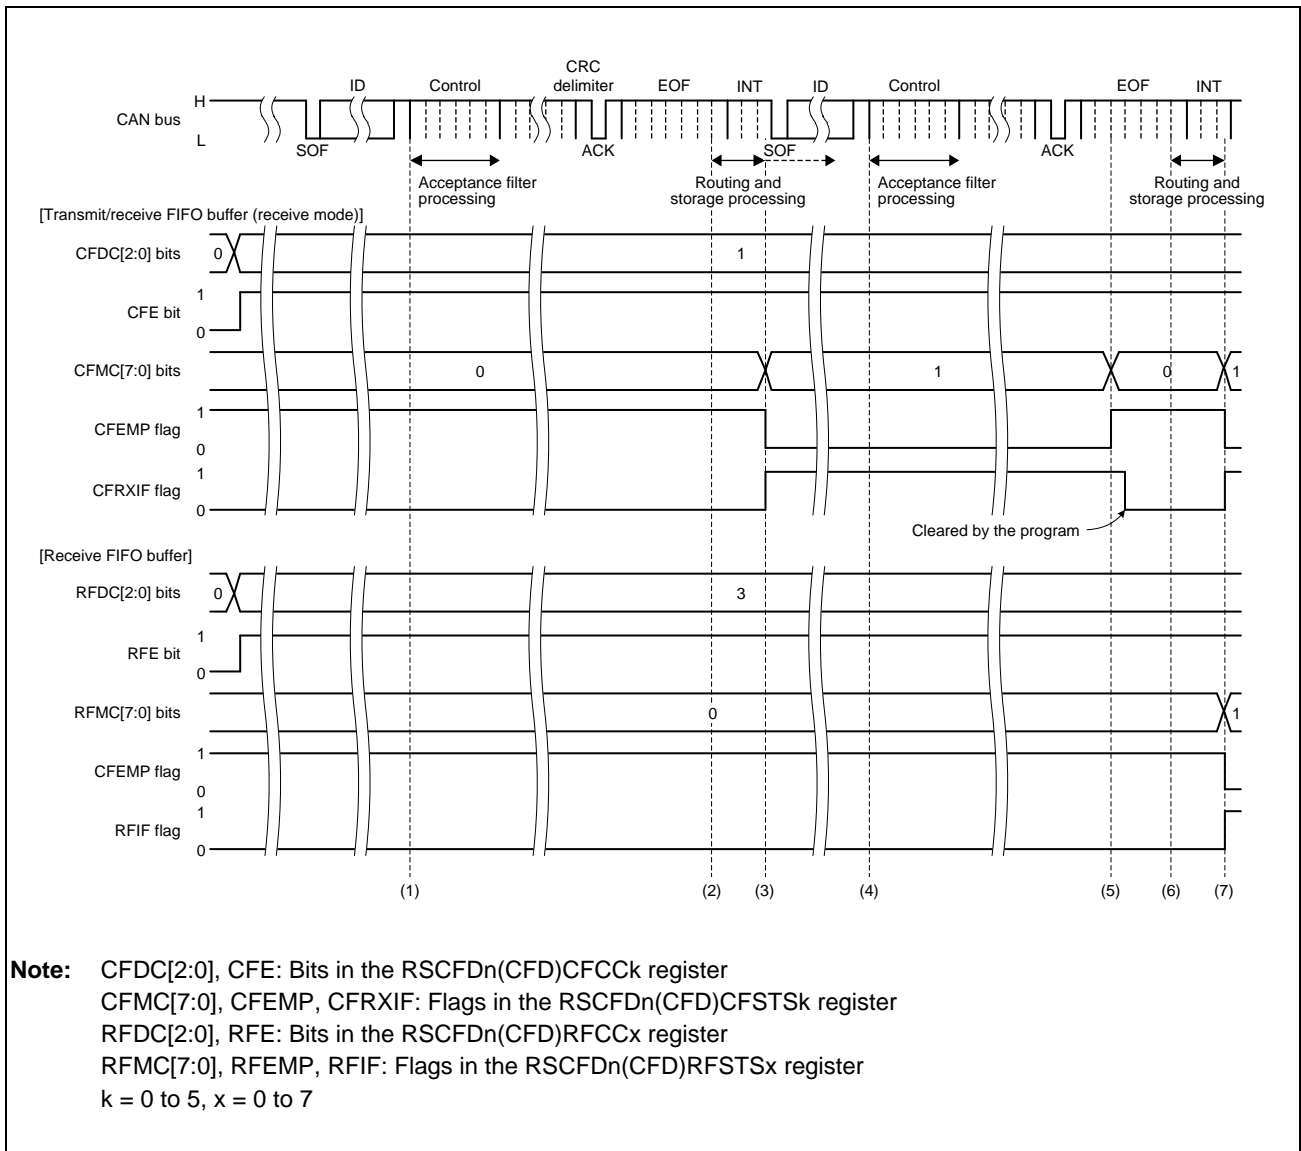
CAN bus
H
L
SOF
ID
Control
CRC delimiter
ACK
EOF
INT
ID
SOF
Control
ACK
EOF
INT

Acceptance filter processing
Routing and storage processing
Acceptance filter processing
Routing and storage processing

[Transmit/receive FIFO buffer (receive mode)]
CFDC[2:0] bits
0
1
CFE bit
1
0
CFMC[7:0] bits
0
1
0
1
CFEMP flag
1
0
CFRXIF flag
1
0
Cleared by the program

[Receive FIFO buffer]
RFDC[2:0] bits
0
3
RFE bit
1
0
RFMC[7:0] bits
0
1
CFEMP flag
1
0
RFIF flag
1
0

(1) (2) (3) (4) (5) (6) (7)

Note: CFDC[2:0], CFE: Bits in the RSCFDn(CFD)CFCCk register
CFMC[7:0], CFEMP, CFRXIF: Flags in the RSCFDn(CFD)CFSTSk register
RFDC[2:0], RFE: Bits in the RSCFDn(CFD)RFCCx register
RFMC[7:0], RFEMP, RFIF: Flags in the RSCFDn(CFD)RFSTSx register
k = 0 to 5, x = 0 to 7